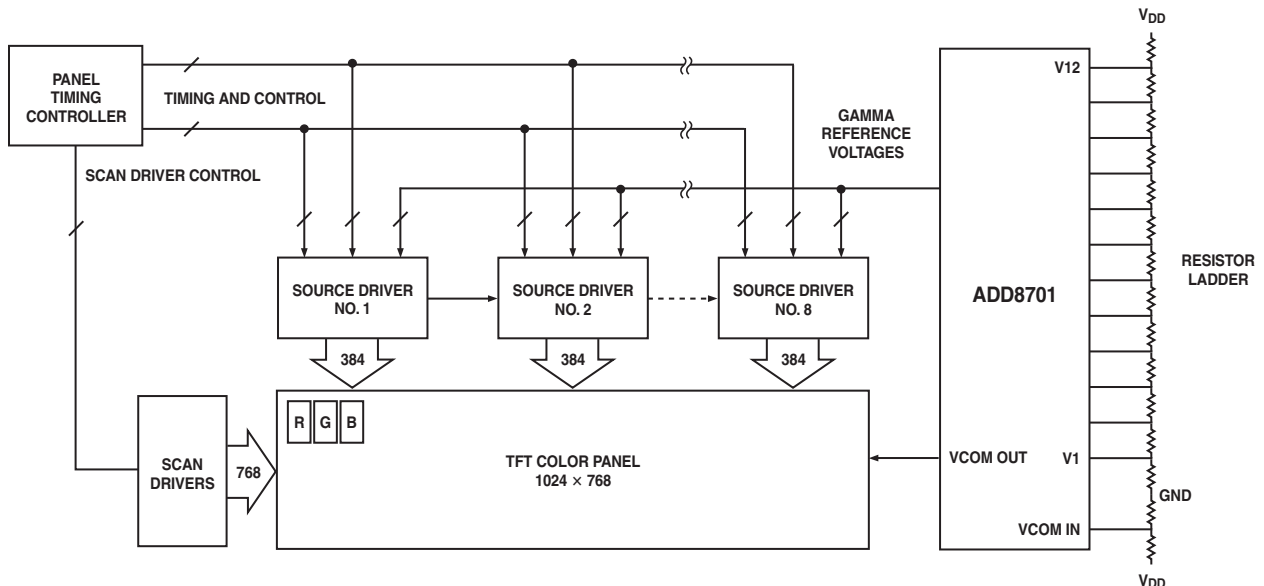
$V_{DD}$

PANEL TIMING CONTROLLER

TIMING AND CONTROL

SCAN DRIVER CONTROL

GAMMA REFERENCE VOLTAGES

V12

SOURCE DRIVER NO. 1

SOURCE DRIVER NO. 2

SOURCE DRIVER NO. 8

ADD8701

RESISTOR LADDER

384

384

384

R G B

SCAN DRIVERS

768

TFT COLOR PANEL
1024 × 768

VCOM OUT

V1

GND

VCOM IN

$V_{DD}$